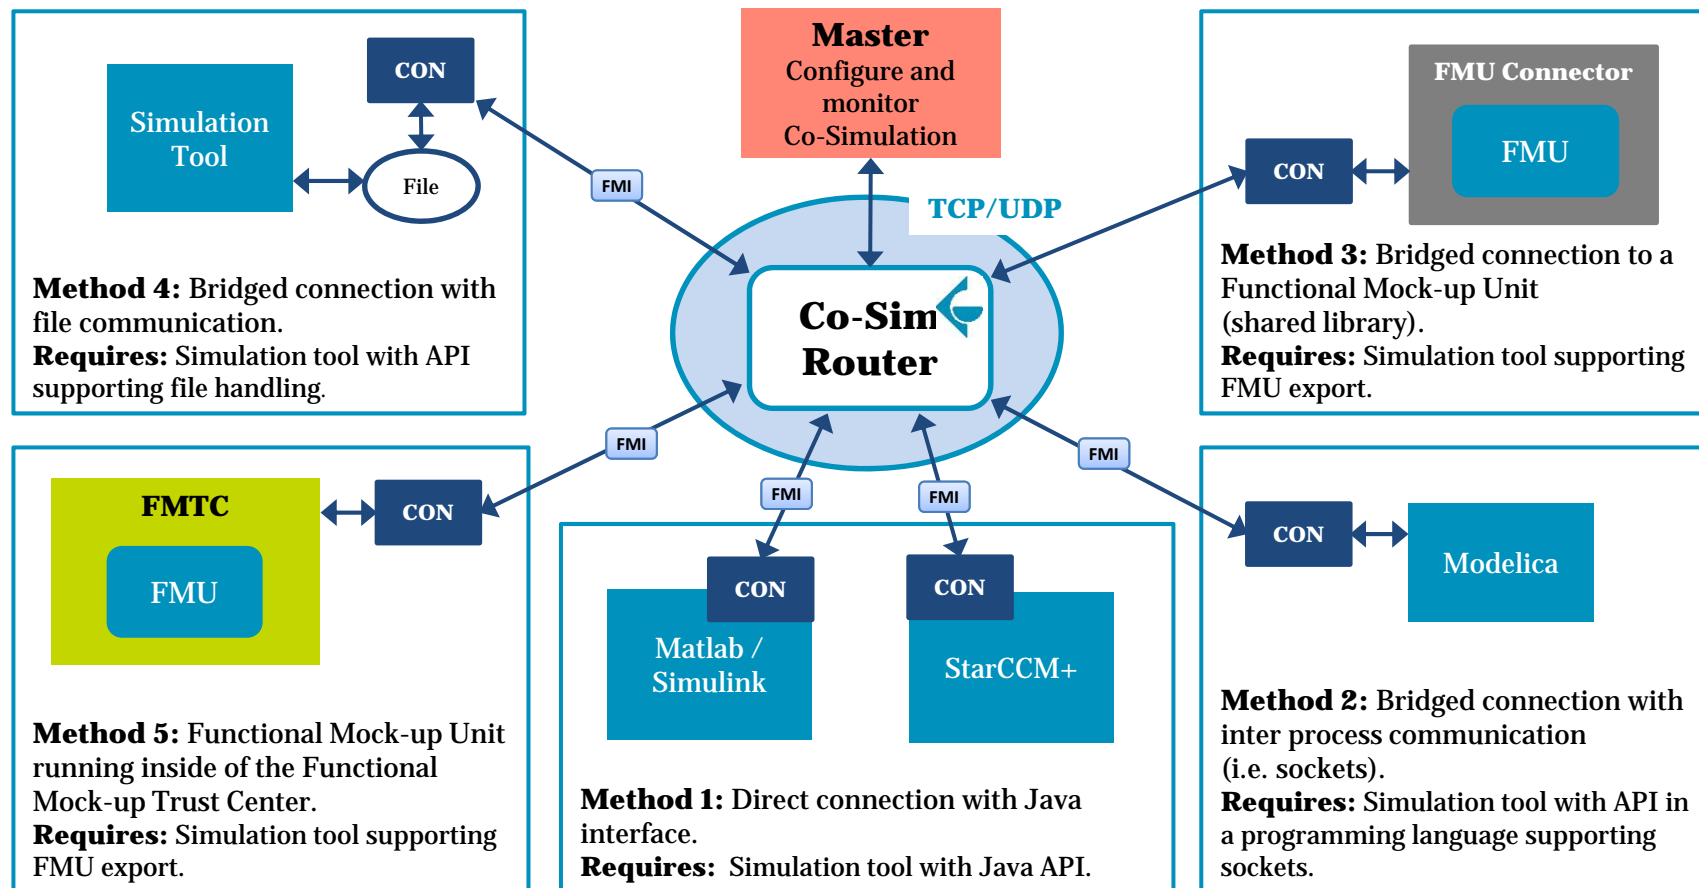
Simulation Tool

CON

File

FMI

Method 4: Bridged connection with file communication.
Requires: Simulation tool with API supporting file handling.

Master
Configure and monitor
Co-Simulation

TCP/UDP

Co-Sim
Router

FMU Connector

CON

FMU

Method 3: Bridged connection to a Functional Mock-up Unit (shared library).
Requires: Simulation tool supporting FMU export.

FMI

FMTC

FMU

CON

Method 5: Functional Mock-up Unit running inside of the Functional Mock-up Trust Center.
Requires: Simulation tool supporting FMU export.

FMI

FMI

CON

Matlab / Simulink

CON

StarCCM+

Method 1: Direct connection with Java interface.
Requires: Simulation tool with Java API.

FMI

CON

Modelica

Method 2: Bridged connection with inter process communication (i.e. sockets).
Requires: Simulation tool with API in a programming language supporting sockets.